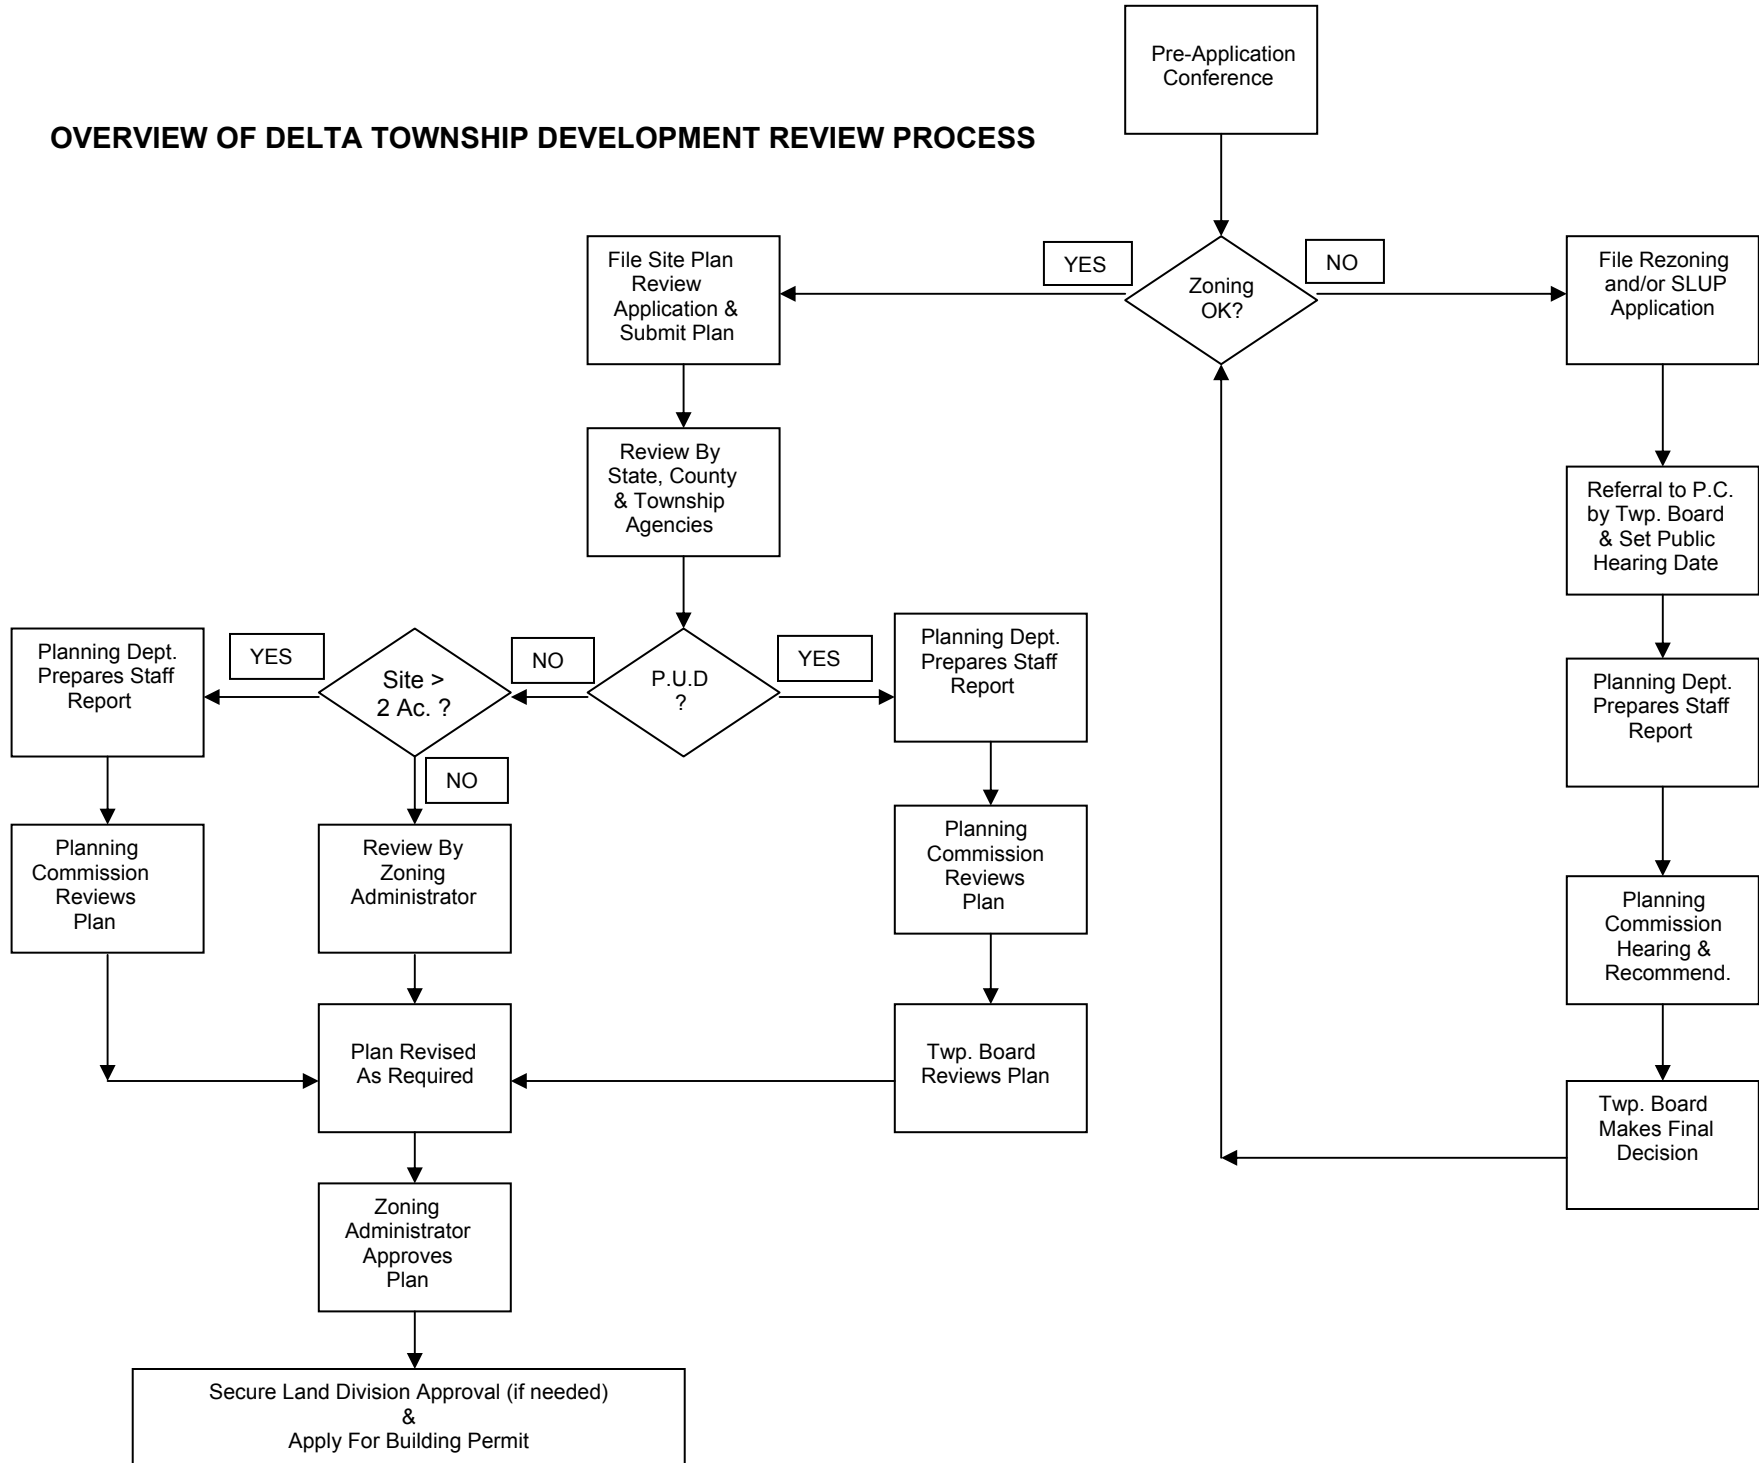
Pre-Application Conference

OVERVIEW OF DELTA TOWNSHIP DEVELOPMENT REVIEW PROCESS

File Site Plan Review Application & Submit Plan

YES

Zoning OK?

NO

File Rezoning and/or SLUP Application

Review By State, County & Township Agencies

Referral to P.C. by Twp. Board & Set Public Hearing Date

Planning Dept. Prepares Staff Report

YES

Site > 2 Ac. ?

NO

P.U.D ?

YES

Planning Dept. Prepares Staff Report

Planning Dept. Prepares Staff Report

NO

Planning Commission Reviews Plan

Review By Zoning Administrator

Planning Commission Reviews Plan

Planning Commission Hearing & Recommend.

Plan Revised As Required

Twp. Board Reviews Plan

Twp. Board Makes Final Decision

Zoning Administrator Approves Plan

Secure Land Division Approval (if needed) & Apply For Building Permit